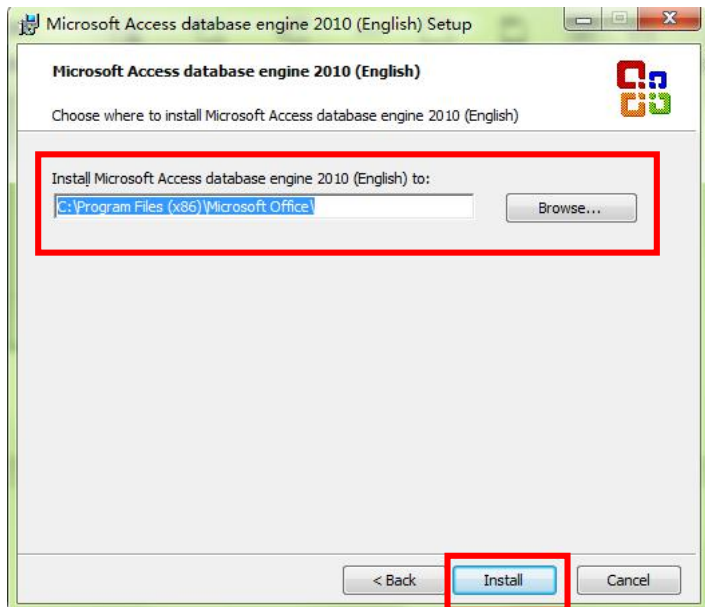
Microsoft Access database engine 2010 (English) Setup

Microsoft Access database engine 2010 (English)

Choose where to install Microsoft Access database engine 2010 (English)

Install Microsoft Access database engine 2010 (English) to:

C:\Program Files (x86)\Microsoft Office\

Browse...

< Back

Install

Cancel